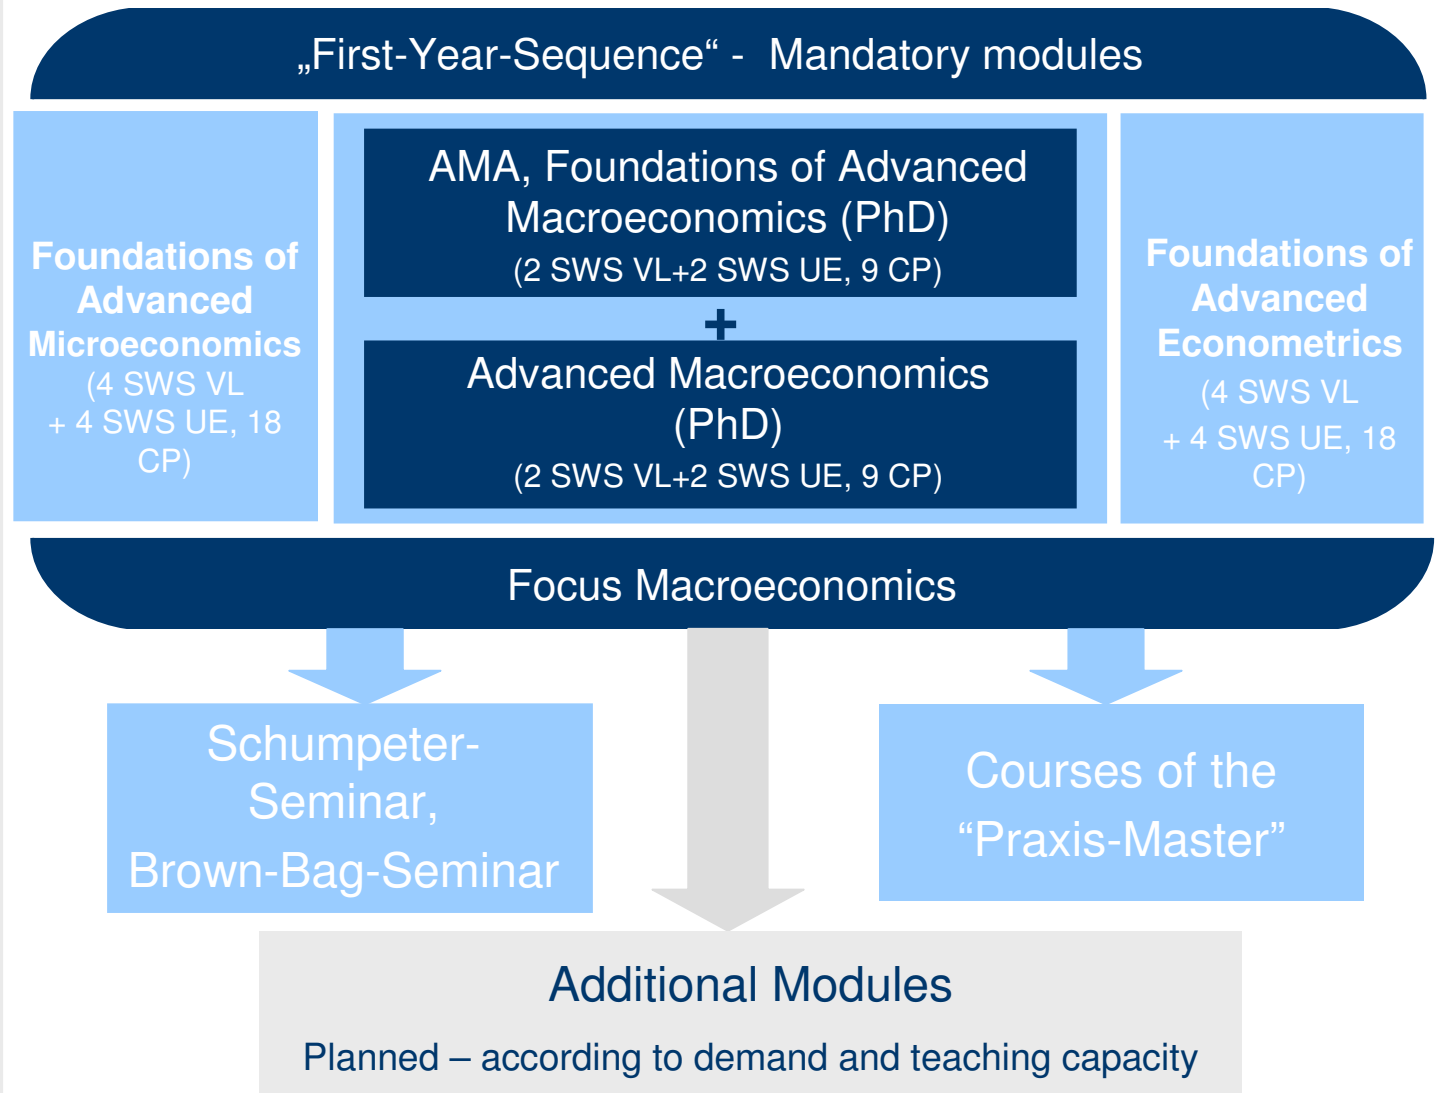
„First-Year-Sequence“ - Mandatory modules

Foundations of Advanced Microeconomics (4 SWS VL + 4 SWS UE, 18 CP)

AMA, Foundations of Advanced Macroeconomics (PhD)
(2 SWS VL+2 SWS UE, 9 CP)

+

Advanced Macroeconomics (PhD)
(2 SWS VL+2 SWS UE, 9 CP)

Foundations of Advanced Econometrics (4 SWS VL + 4 SWS UE, 18 CP)

Focus Macroeconomics

Schumpeter-Seminar, Brown-Bag-Seminar

Courses of the “Praxis-Master”

Additional Modules

Planned – according to demand and teaching capacity